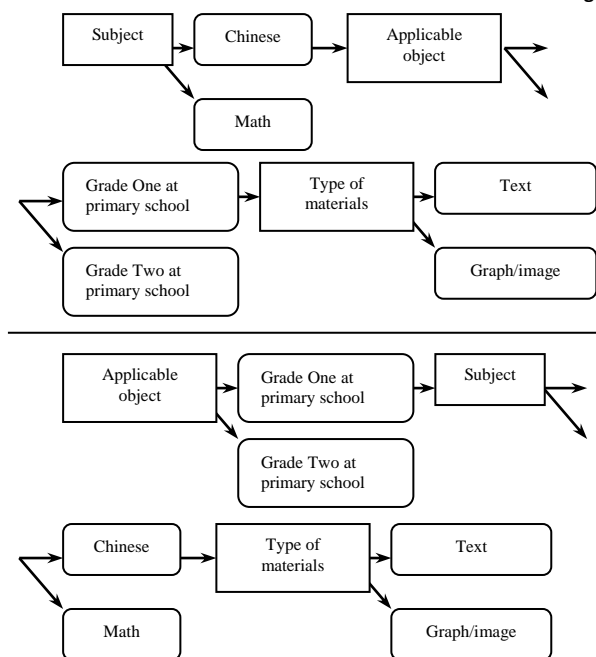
Subject

Chinese

Applicable object

Math

Grade One at primary school

Type of materials

Text

Grade Two at primary school

Graph/image

Applicable object

Grade One at primary school

Subject

Grade Two at primary school

Chinese

Type of materials

Text

Math

Graph/image